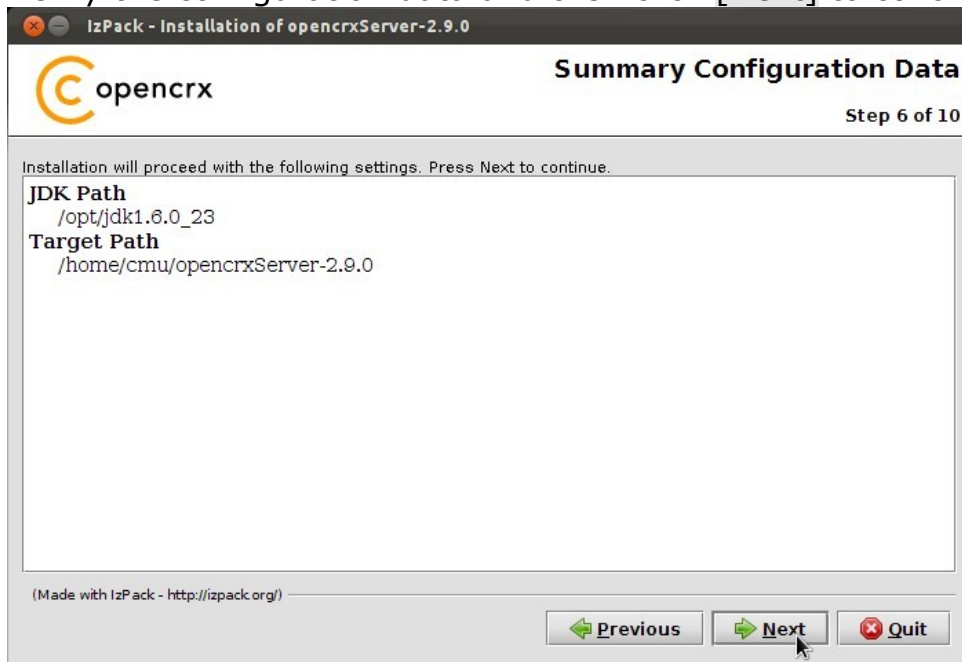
IzPack - Installation of opencrxServer-2.9.0

opencrx

Summary Configuration Data

Step 6 of 10

Installation will proceed with the following settings. Press Next to continue.

JDK Path
/opt/jdk1.6.0_23
Target Path
/home/cmu/opencrxServer-2.9.0

(Made with IzPack - http://izpack.org/)

Previous

Next

Quit